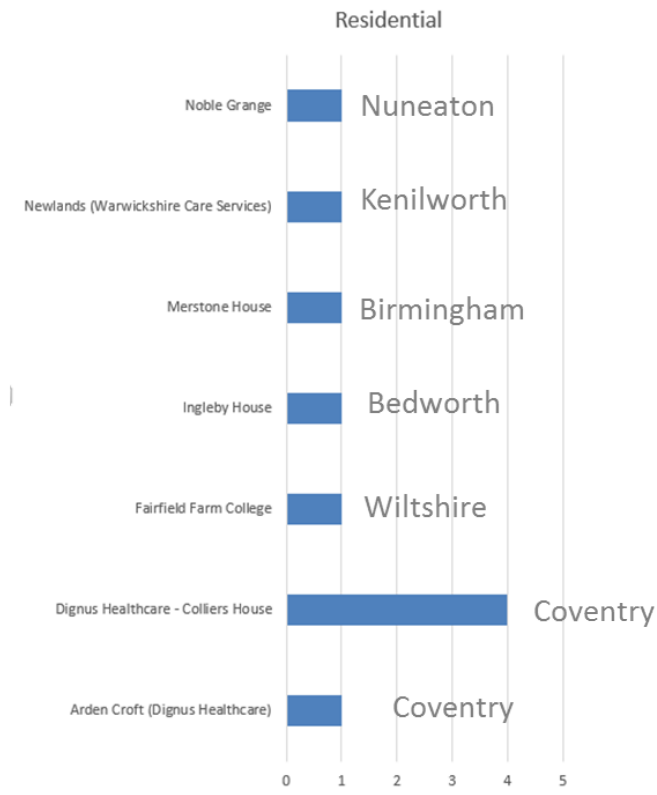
Residential

Noble Grange
Nuneaton

Newlands (Warwickshire Care Services)
Kenilworth

Merstone House
Birmingham

Ingleby House
Bedworth

Fairfield Farm College
Wiltshire

Dignus Healthcare - Colliers House
Coventry

Arden Croft (Dignus Healthcare)
Coventry

0 1 2 3 4 5